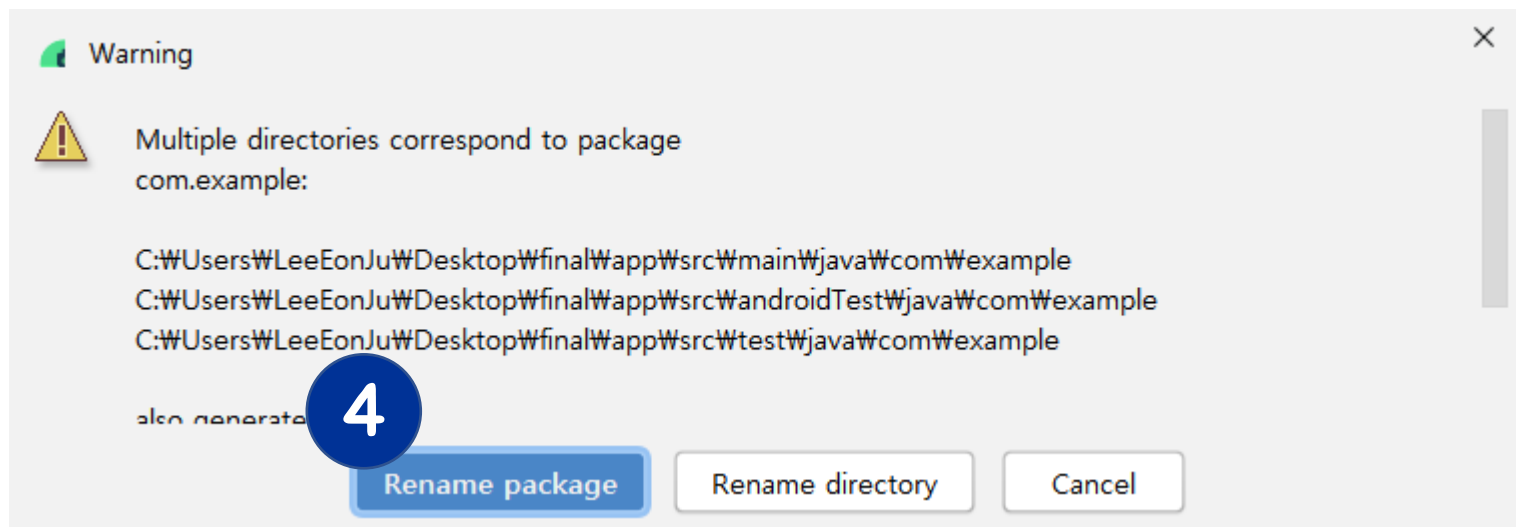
Warning

Multiple directories correspond to package com.example:

C:₩Users₩LeeEonJu₩Desktop₩final₩app₩src₩main₩java₩com₩example
C:₩Users₩LeeEonJu₩Desktop₩final₩app₩src₩androidTest₩java₩com₩example
C:₩Users₩LeeEonJu₩Desktop₩final₩app₩src₩test₩java₩com₩example

also generate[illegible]

4

Rename package
Rename directory
Cancel